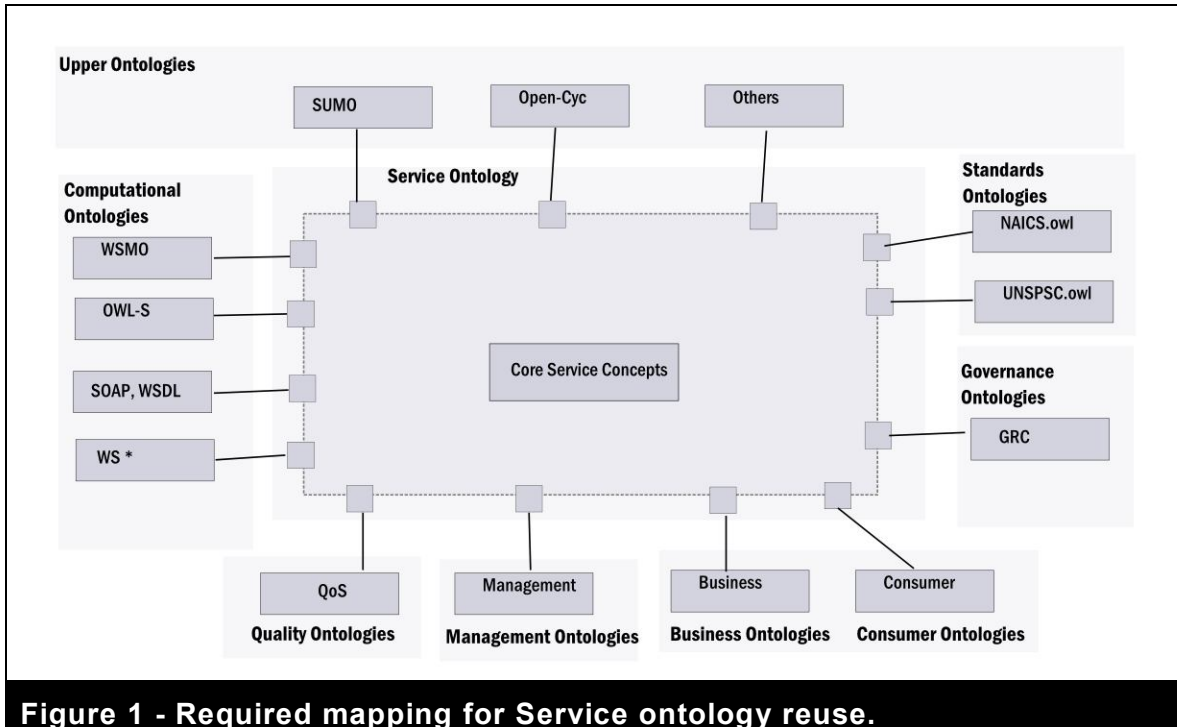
Upper Ontologies

SUMO

Open-Cyc

Others

Computational Ontologies

Service Ontology

Standards Ontologies

WSMO

NAICS.owl

OWL-S

UNSPSC.owl

Core Service Concepts

SOAP, WSDL

Governance Ontologies

WS *

GRC

QoS

Quality Ontologies

Management

Management Ontologies

Business

Business Ontologies

Consumer

Consumer Ontologies

Figure 1 - Required mapping for Service ontology reuse.